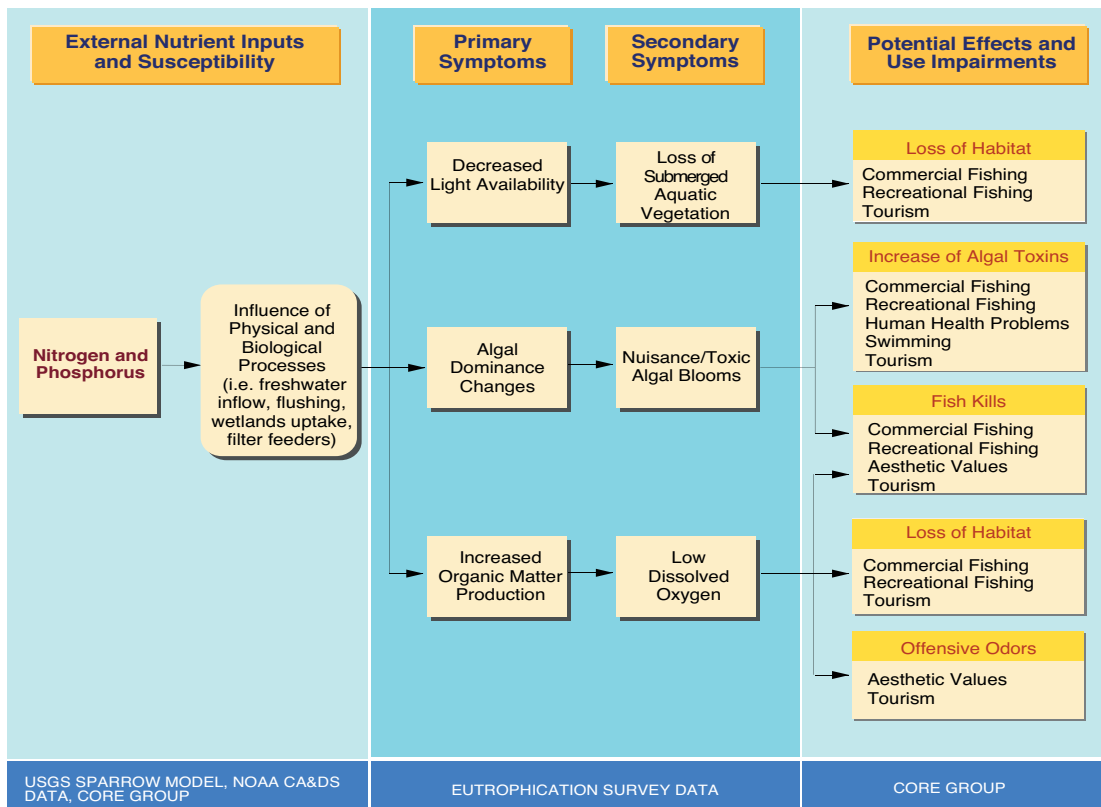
External Nutrient Inputs and Susceptibility

Primary Symptoms

Secondary Symptoms

Potential Effects and Use Impairments

Nitrogen and Phosphorus

Influence of Physical and Biological Processes (i.e. freshwater inflow, flushing, wetlands uptake, filter feeders)

Decreased Light Availability

Loss of Submerged Aquatic Vegetation

Loss of Habitat
Commercial Fishing
Recreational Fishing
Tourism

Algal Dominance Changes

Nuisance/Toxic Algal Blooms

Increase of Algal Toxins
Commercial Fishing
Recreational Fishing
Human Health Problems
Swimming
Tourism

Fish Kills
Commercial Fishing
Recreational Fishing
Aesthetic Values
Tourism

Increased Organic Matter Production

Low Dissolved Oxygen

Loss of Habitat
Commercial Fishing
Recreational Fishing
Tourism

Offensive Odors
Aesthetic Values
Tourism

USGS SPARROW MODEL, NOAA CA&DS DATA, CORE GROUP

EUTROPHICATION SURVEY DATA

CORE GROUP